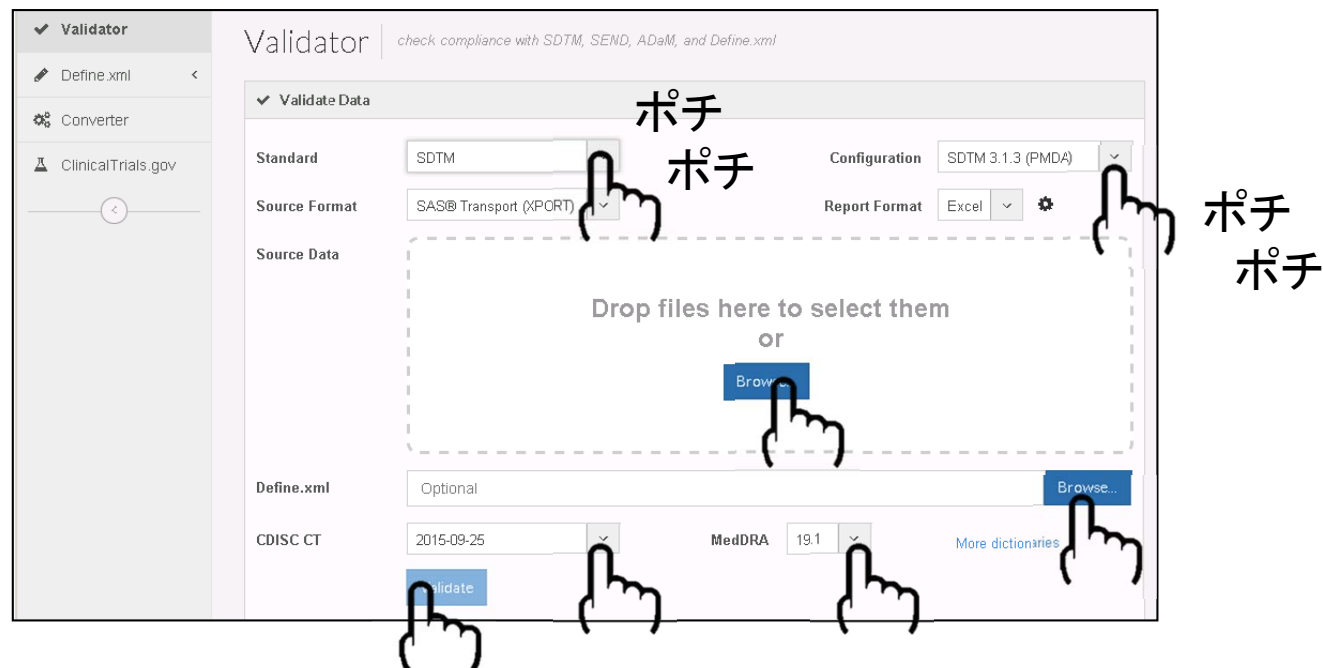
Validator
Define.xml
Converter
ClinicalTrials.gov

Validator check compliance with SDTM, SEND, ADaM, and Define.xml

Validate Data

ポチ
ポチ

Standard SDTM
Configuration SDTM 3.1.3 (PMDA)

ポチ
ポチ

Source Format SAS® Transport (XPORT)
Report Format Excel

Source Data

Drop files here to select them
or
Brow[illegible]

Define.xml Optional Browse...

CDISC CT 2015-09-25
MedDRA 19.1
More dictionaries

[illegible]alidate